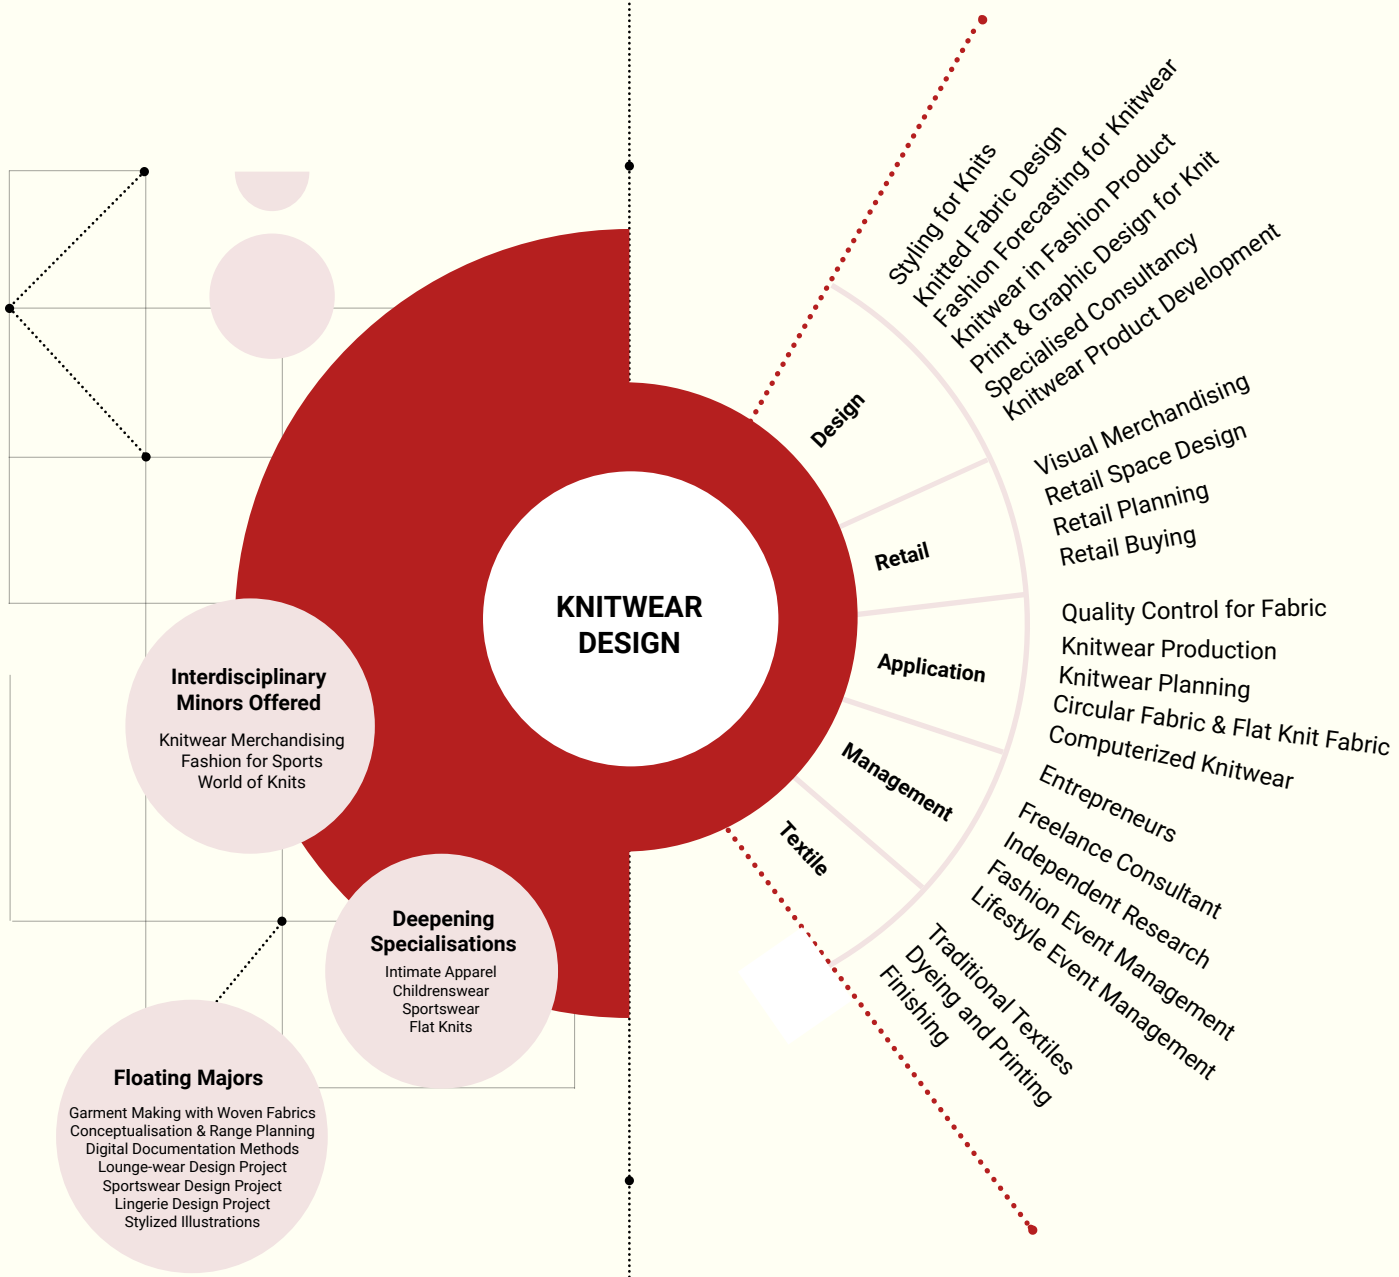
KNITWEAR DESIGN

Design
Styling for Knits
Knitted Fabric Design
Fashion Forecasting for Knitwear
Knitwear in Fashion Product
Print & Graphic Design for Knit
Specialised Consultancy
Knitwear Product Development

Retail
Visual Merchandising
Retail Space Design
Retail Planning
Retail Buying

Application
Quality Control for Fabric
Knitwear Production
Knitwear Planning
Circular Fabric & Flat Knit Fabric
Computerized Knitwear

Management
Entrepreneurs
Freelance Consultant
Independent Research
Fashion Event Management
Lifestyle Event Management

Textile
Traditional Textiles
Dyeing and Printing
Finishing

Interdisciplinary Minors Offered
Knitwear Merchandising
Fashion for Sports
World of Knits

Deepening Specialisations
Intimate Apparel
Childrenswear
Sportswear
Flat Knits

Floating Majors
Garment Making with Woven Fabrics
Conceptualisation & Range Planning
Digital Documentation Methods
Lounge-wear Design Project
Sportswear Design Project
Lingerie Design Project
Stylized Illustrations